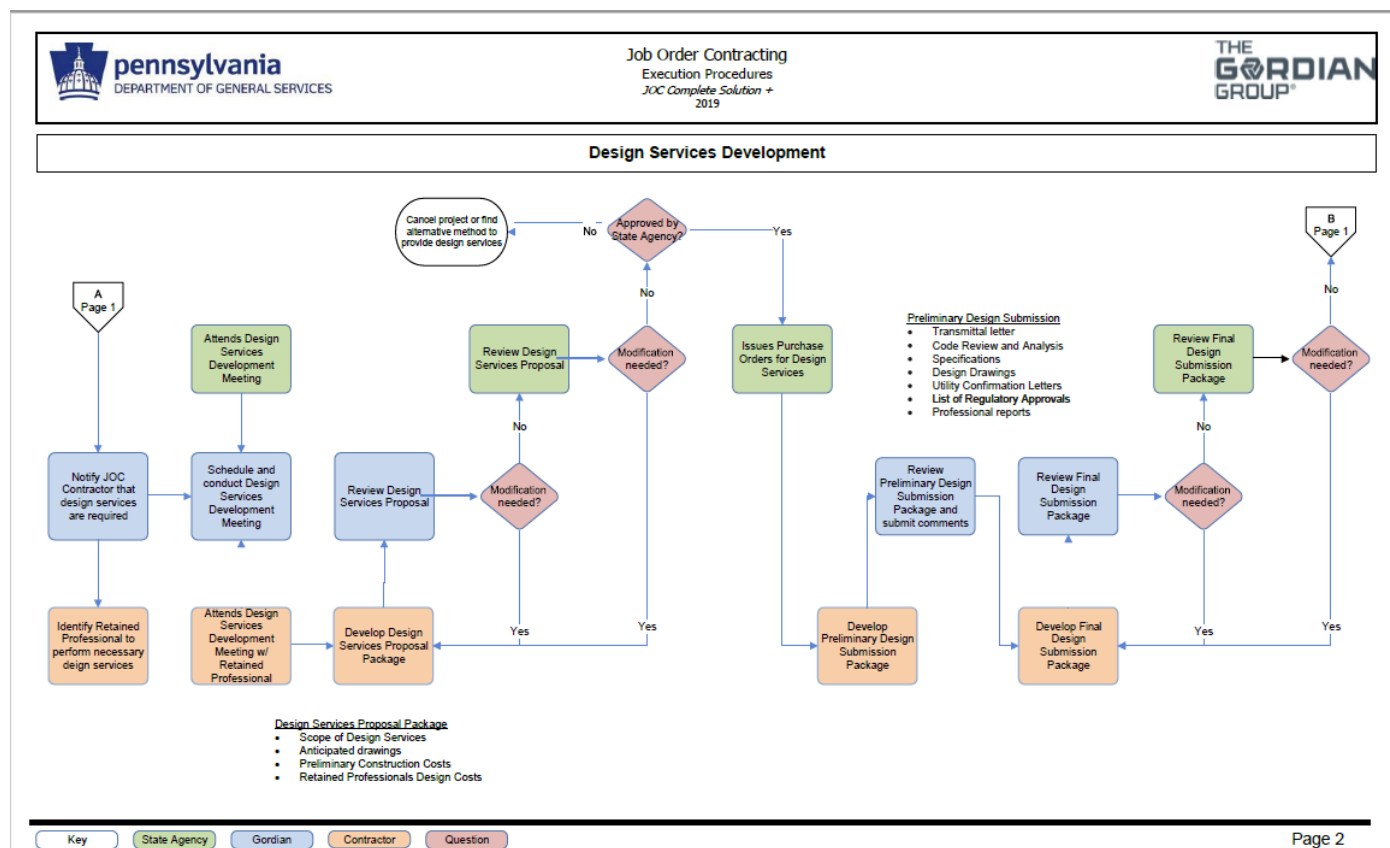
pennsylvania
DEPARTMENT OF GENERAL SERVICES

Job Order Contracting
Execution Procedures
JOC Complete Solution +
2019

THE GORDIAN GROUP®

Design Services Development

Cancel project or find alternative method to provide design services

No

Approved by State Agency?

Yes

B
Page 1

A
Page 1

No

No

Attends Design Services Development Meeting

Review Design Services Proposal

Modification needed?

Issues Purchase Orders for Design Services

Preliminary Design Submission
• Transmittal letter
• Code Review and Analysis
• Specifications
• Design Drawings
• Utility Confirmation Letters
• List of Regulatory Approvals
• Professional reports

Review Final Design Submission Package

Modification needed?

No

No

Notify JOC Contractor that design services are required

Schedule and conduct Design Services Development Meeting

Review Design Services Proposal

Modification needed?

Review Preliminary Design Submission Package and submit comments

Review Final Design Submission Package

Modification needed?

Identify Retained Professional to perform necessary deign services

Attends Design Services Development Meeting w/ Retained Professional

Develop Design Services Proposal Package

Yes

Yes

Develop Preliminary Design Submission Package

Develop Final Design Submission Package

Yes

Yes

Design Services Proposal Package
• Scope of Design Services
• Anticipated drawings
• Preliminary Construction Costs
• Retained Professionals Design Costs

Key | State Agency | Gordian | Contractor | Question

Page 2